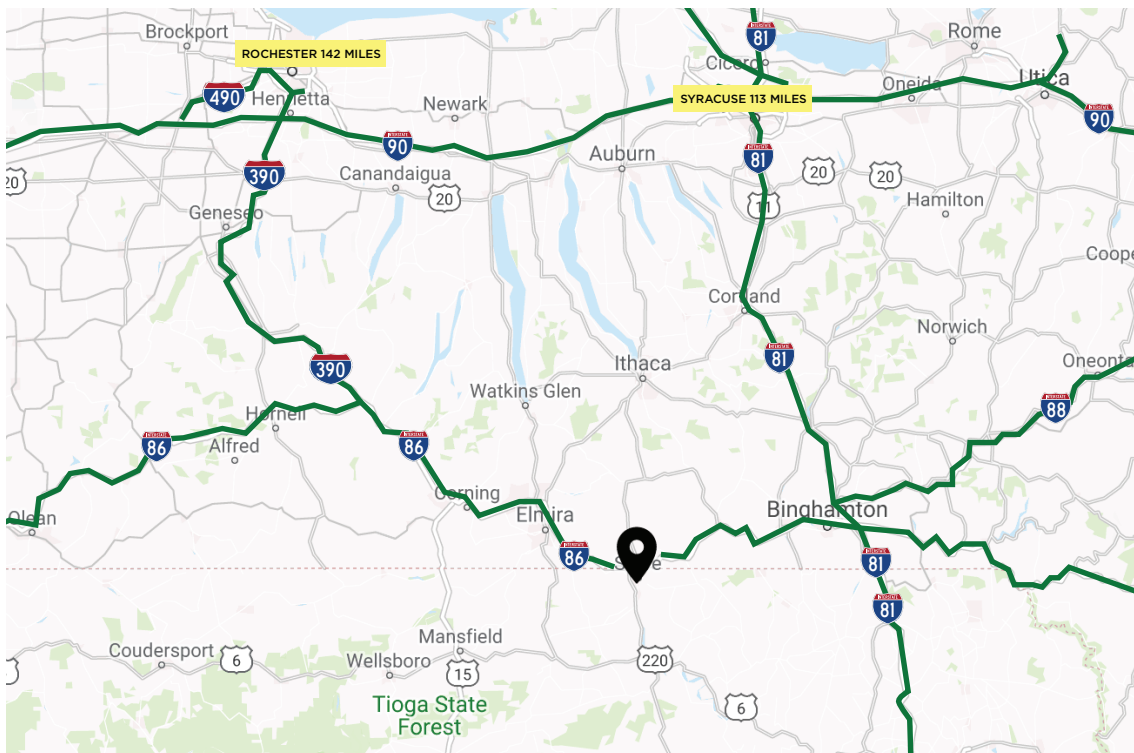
Brockport
ROCHESTER 142 MILES
490
Henrietta
Newark
Rome
81
Cicero
Oneida
Utica
SYRACUSE 113 MILES
90
90
Auburn
81
20
20
20
Canandaigua
390
20
11
Hamilton
Geneseo
Coope
Cortland
Norwich
Ithaca
81
Oneonta
390
Watkins Glen
88
Hornell
86
Alfred
86
Corning
Binghamton
Elmira
Olean
86
Sayre
81
81
Mansfield
Coudersport
6
Wellsboro
220
15
6
Tioga State Forest